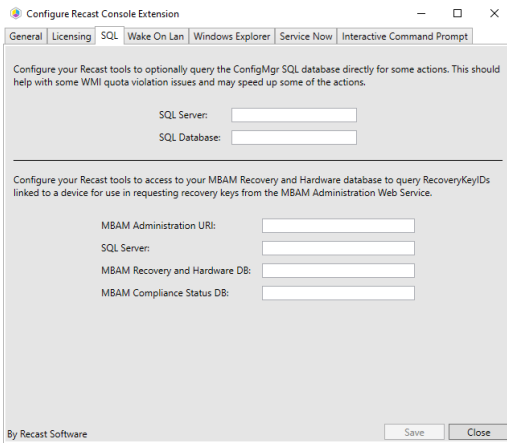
Configure Recast Console Extension

General | Licensing | SQL | Wake On Lan | Windows Explorer | Service Now | Interactive Command Prompt

Configure your Recast tools to optionally query the ConfigMgr SQL database directly for some actions. This should help with some WMI quota violation issues and may speed up some of the actions.

SQL Server:

SQL Database:

Configure your Recast tools to access to your MBAM Recovery and Hardware database to query RecoveryKeyIDs linked to a device for use in requesting recovery keys from the MBAM Administration Web Service.

MBAM Administration URI:

SQL Server:

MBAM Recovery and Hardware DB:

MBAM Compliance Status DB:

By Recast Software

Save

Close